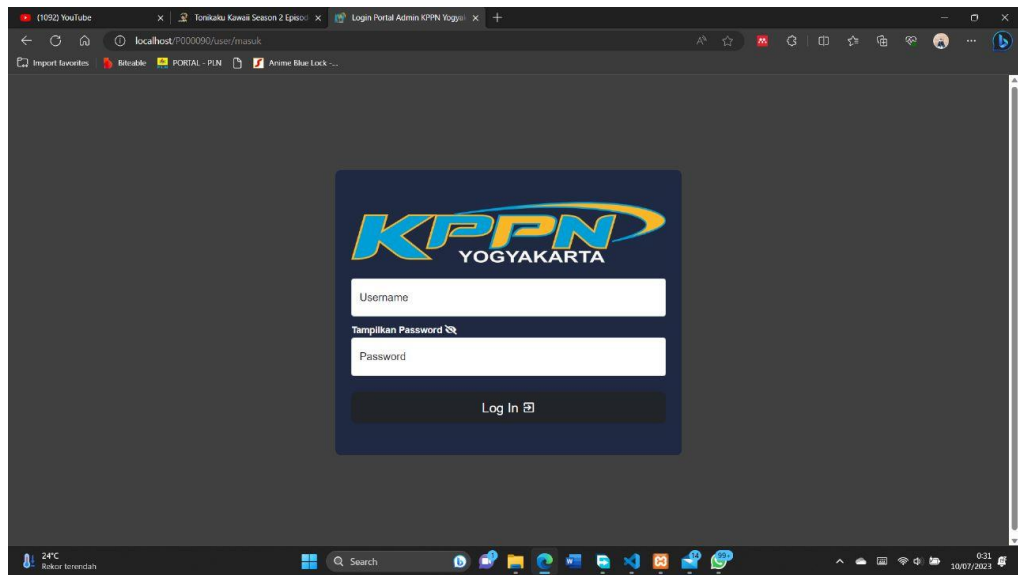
(1092) YouTube
Tonikaku Kawaii Season 2 Episod
Login Portal Admin KPPN Yogya

localhost/P000090/user/masuk

Import favorites
Biteable
PORTAL - PLN
Anime Blue Lock -...

KPPN
YOGYAKARTA

Username

Tampilkan Password

Password

Log In

24°C
Rekor terendah

Search

99+

0:31
10/07/2023